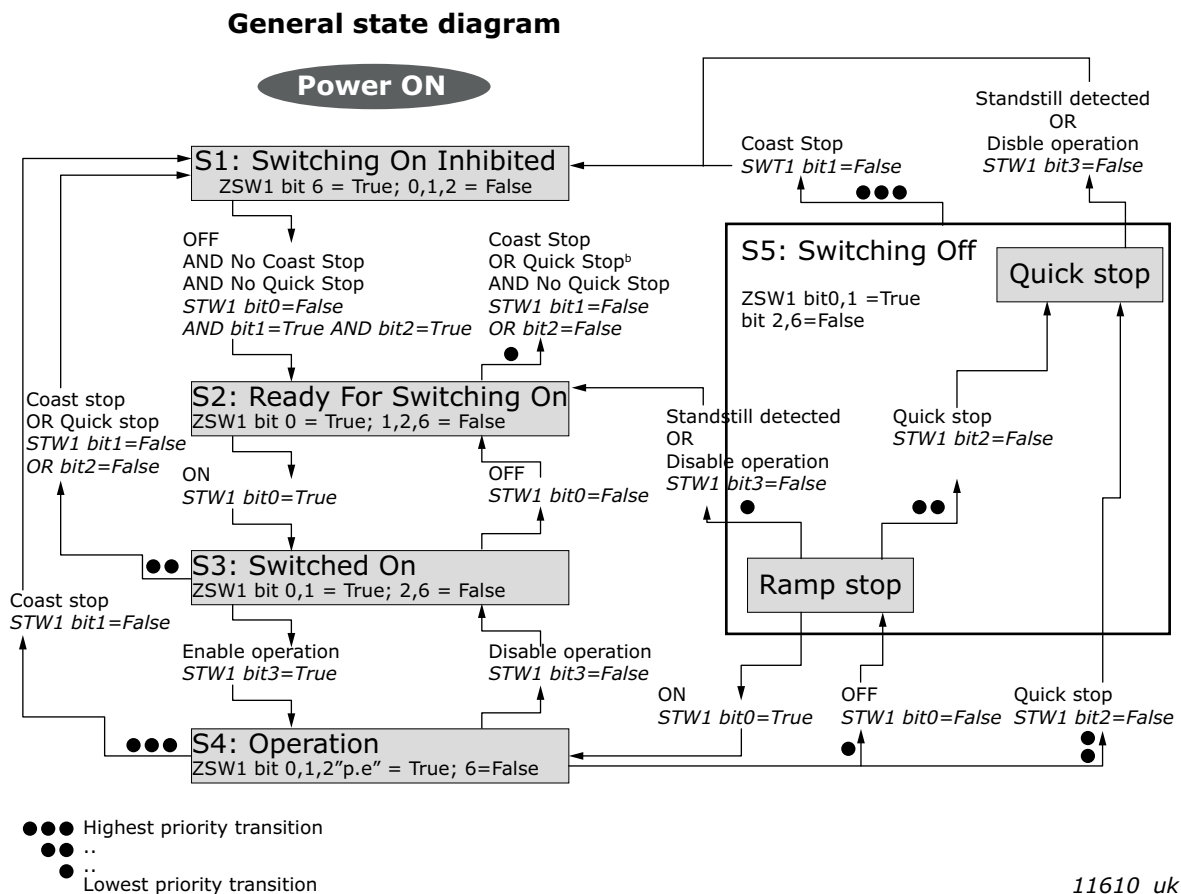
**General state diagram**

Power ON

S1: Switching On Inhibited
ZSW1 bit 6 = True; 0,1,2 = False

Standstill detected
OR
Disble operation
*STW1 bit3=False*

Coast Stop
*SWT1 bit1=False*

OFF
AND No Coast Stop
AND No Quick Stop
*STW1 bit0=False*
*AND bit1=True AND bit2=True*

Coast Stop
OR Quick Stop$^b$
AND No Quick Stop
*STW1 bit1=False*
*OR bit2=False*

S5: Switching Off
ZSW1 bit0,1 =True
bit 2,6=False

Quick stop

Coast stop
OR Quick stop
*STW1 bit1=False*
*OR bit2=False*

S2: Ready For Switching On
ZSW1 bit 0 = True; 1,2,6 = False

Standstill detected
OR
Disable operation
*STW1 bit3=False*

Quick stop
*STW1 bit2=False*

ON
*STW1 bit0=True*

OFF
*STW1 bit0=False*

S3: Switched On
ZSW1 bit 0,1 = True; 2,6 = False

Ramp stop

Coast stop
*STW1 bit1=False*

Enable operation
*STW1 bit3=True*

Disable operation
*STW1 bit3=False*

ON
*STW1 bit0=True*

OFF
*STW1 bit0=False*

Quick stop
*STW1 bit2=False*

S4: Operation
ZSW1 bit 0,1,2"p.e" = True; 6=False

Highest priority transition
..
..
Lowest priority transition

*11610_uk*